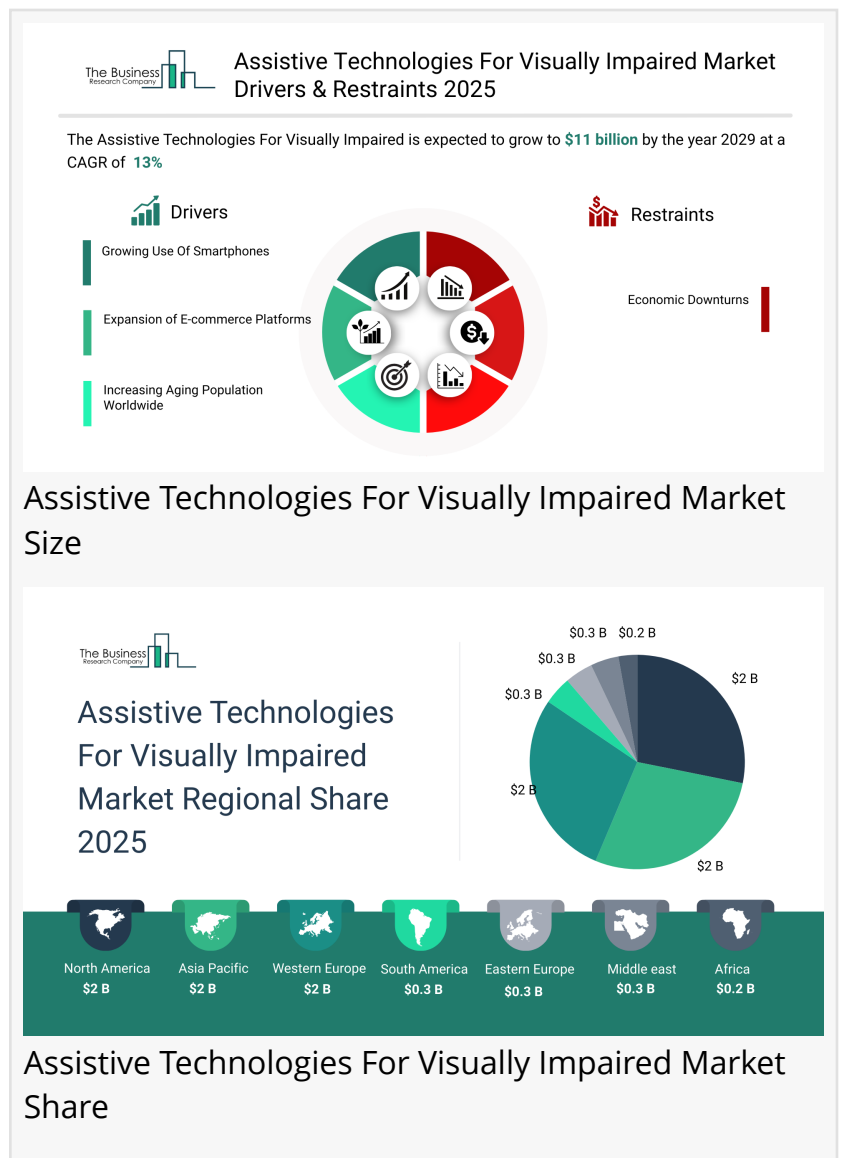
The Business Research Company

Assistive Technologies For Visually Impaired Market Drivers & Restraints 2025

The Assistive Technologies For Visually Impaired is expected to grow to $11 billion by the year 2029 at a CAGR of 13%

Drivers

Growing Use Of Smartphones

Expansion of E-commerce Platforms

Increasing Aging Population Worldwide

Restraints

Economic Downturns

Assistive Technologies For Visually Impaired Market Size

The Business Research Company

Assistive Technologies For Visually Impaired Market Regional Share 2025

$0.3 B $0.2 B
$0.3 B
$0.3 B
$2 B
$2 B
$2 B

North America $2 B
Asia Pacific $2 B
Western Europe $2 B
South America $0.3 B
Eastern Europe $0.3 B
Middle east $0.3 B
Africa $0.2 B

Assistive Technologies For Visually Impaired Market Share